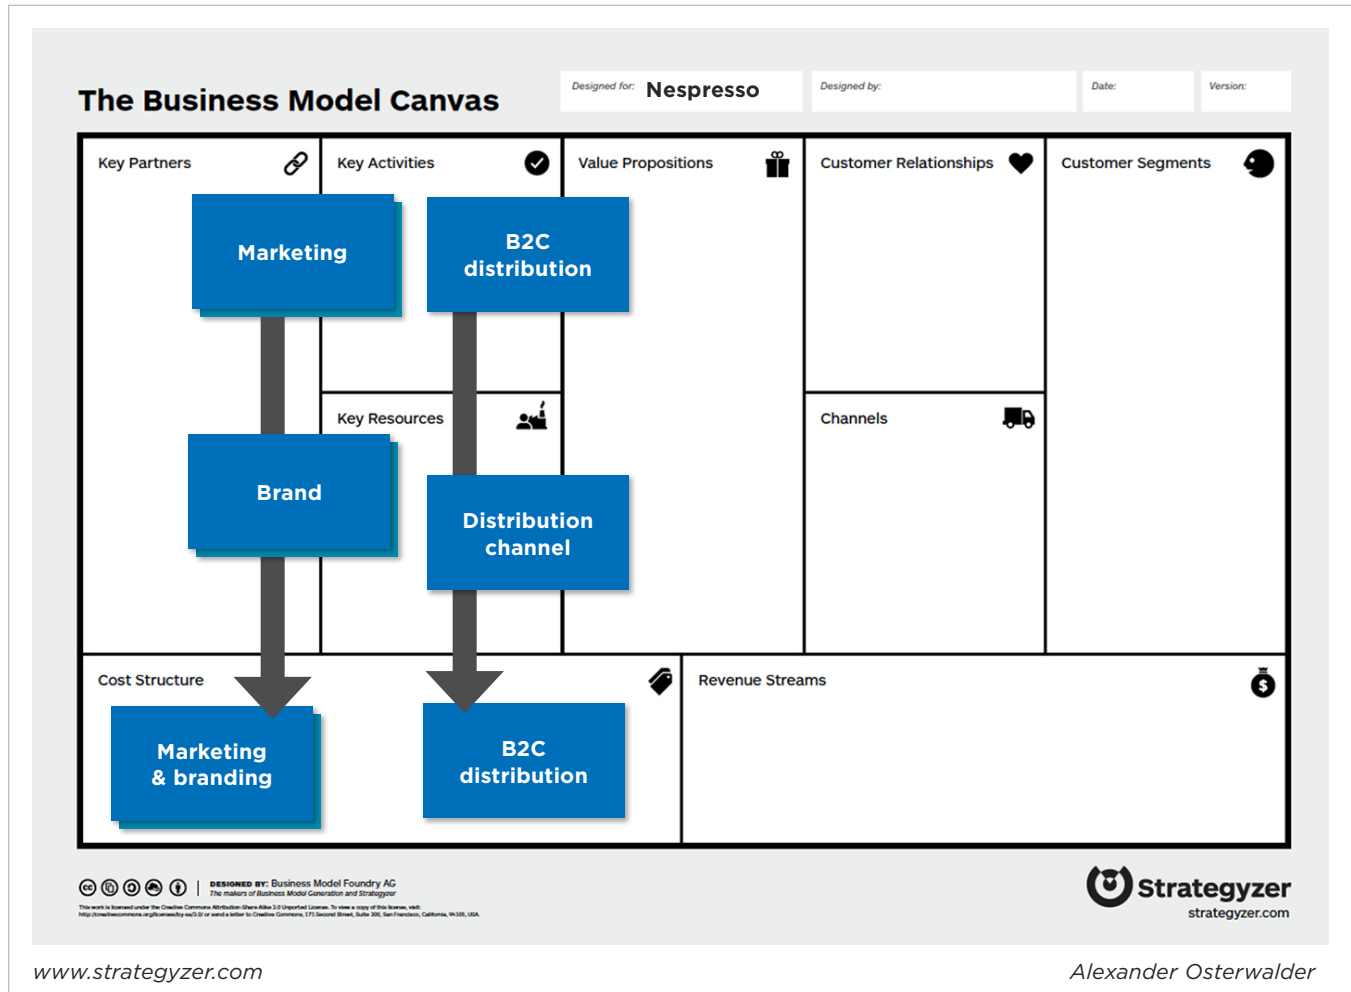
The Business Model Canvas

Designed for: Nespresso

Designed by:

Date:

Version:

Key Partners

Key Activities

Value Propositions

Customer Relationships

Customer Segments

Marketing

B2C distribution

Key Resources

Channels

Brand

Distribution channel

Cost Structure

Revenue Streams

Marketing & branding

B2C distribution

DESIGNED BY: Business Model Foundry AG
The makers of Business Model Generation and Strategyzer

This work is licensed under the Creative Commons Attribution-Share Alike 3.0 Unported License. To view a copy of this license, visit: http://creativecommons.org/licenses/by-sa/3.0/ or send a letter to Creative Commons, 171 Second Street, Suite 300, San Francisco, California, 94105, USA.

Strategyzer
strategyzer.com

www.strategyzer.com

Alexander Osterwalder